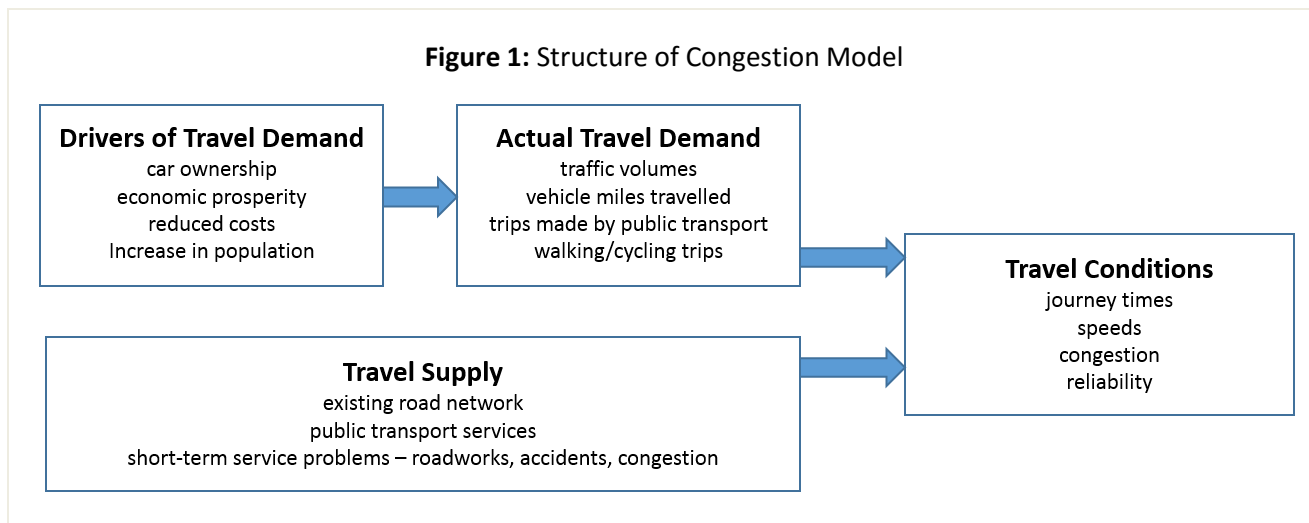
**Figure 1:** Structure of Congestion Model

**Drivers of Travel Demand**
car ownership
economic prosperity
reduced costs
Increase in population

**Actual Travel Demand**
traffic volumes
vehicle miles travelled
trips made by public transport
walking/cycling trips

**Travel Conditions**
journey times
speeds
congestion
reliability

**Travel Supply**
existing road network
public transport services
short-term service problems – roadworks, accidents, congestion